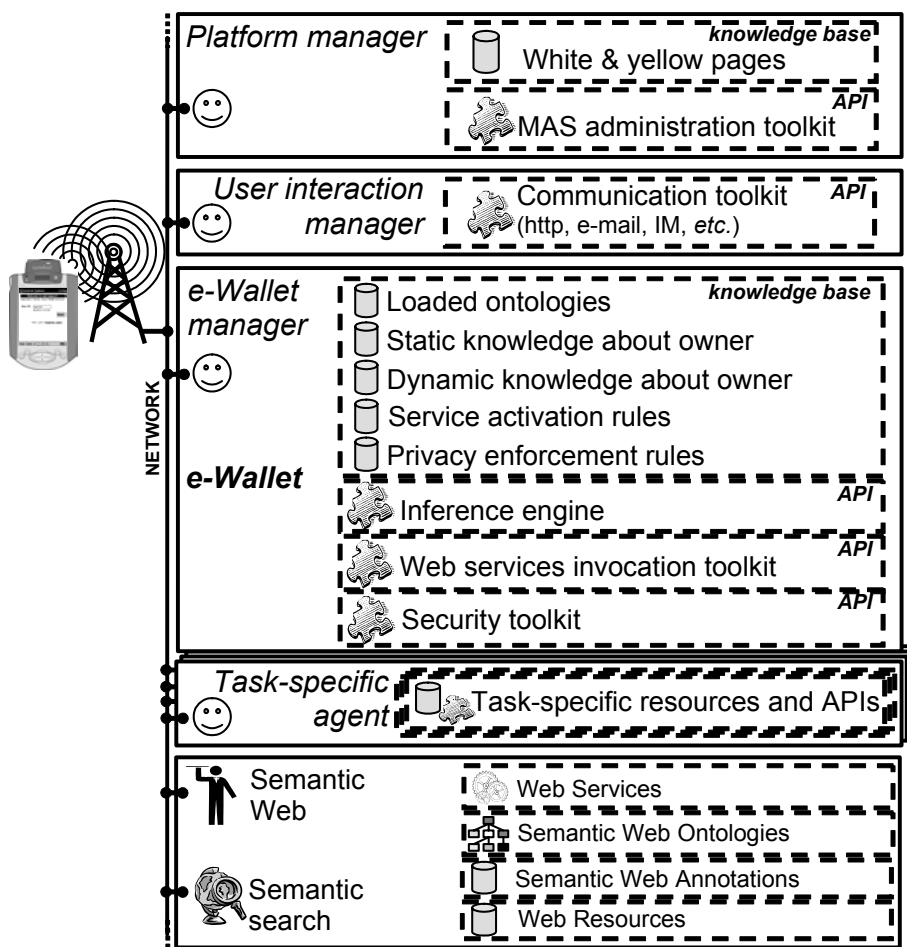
Platform manager

knowledge base
White & yellow pages

API
MAS administration toolkit

User interaction manager

Communication toolkit (http, e-mail, IM, etc.)
API

e-Wallet manager

knowledge base
Loaded ontologies
Static knowledge about owner
Dynamic knowledge about owner
Service activation rules
Privacy enforcement rules

NETWORK

e-Wallet

API
Inference engine

API
Web services invocation toolkit

API
Security toolkit

Task-specific agent

Task-specific resources and APIs

Semantic Web

Web Services
Semantic Web Ontologies
Semantic Web Annotations
Web Resources

Semantic search